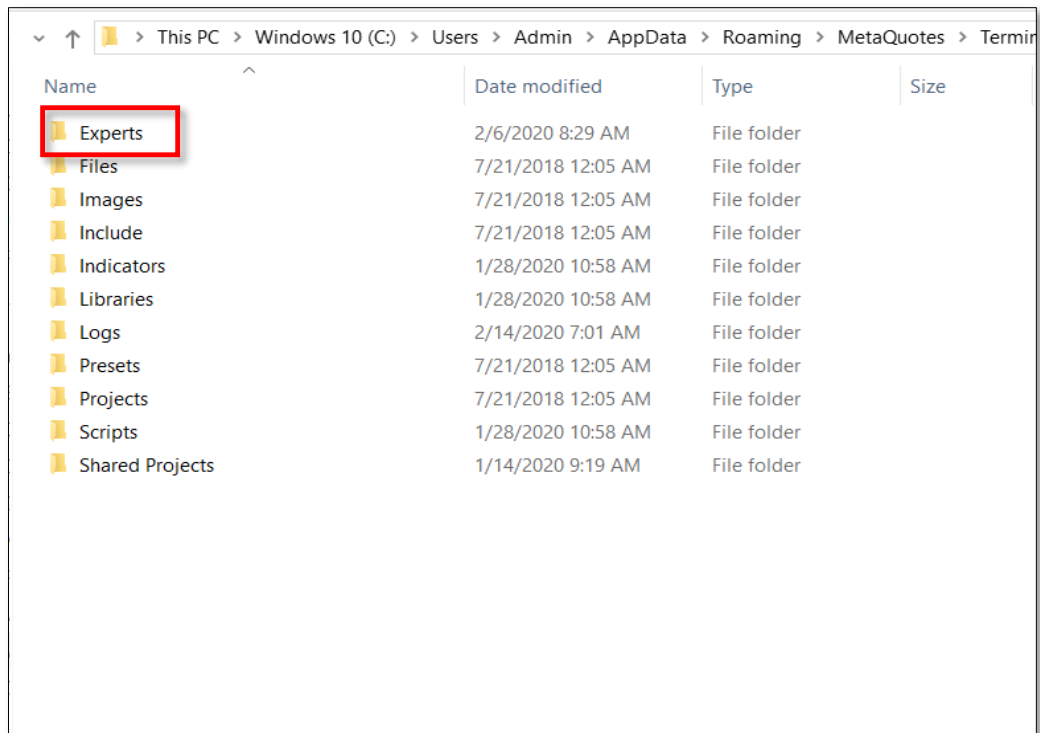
> This PC > Windows 10 (C:) > Users > Admin > AppData > Roaming > MetaQuotes > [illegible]

| Name | Date modified | Type | Size |
|---|---|---|---|
| Experts | 2/6/2020 8:29 AM | File folder | |
| Files | 7/21/2018 12:05 AM | File folder | |
| Images | 7/21/2018 12:05 AM | File folder | |
| Include | 7/21/2018 12:05 AM | File folder | |
| Indicators | 1/28/2020 10:58 AM | File folder | |
| Libraries | 1/28/2020 10:58 AM | File folder | |
| Logs | 2/14/2020 7:01 AM | File folder | |
| Presets | 7/21/2018 12:05 AM | File folder | |
| Projects | 7/21/2018 12:05 AM | File folder | |
| Scripts | 1/28/2020 10:58 AM | File folder | |
| Shared Projects | 1/14/2020 9:19 AM | File folder | |